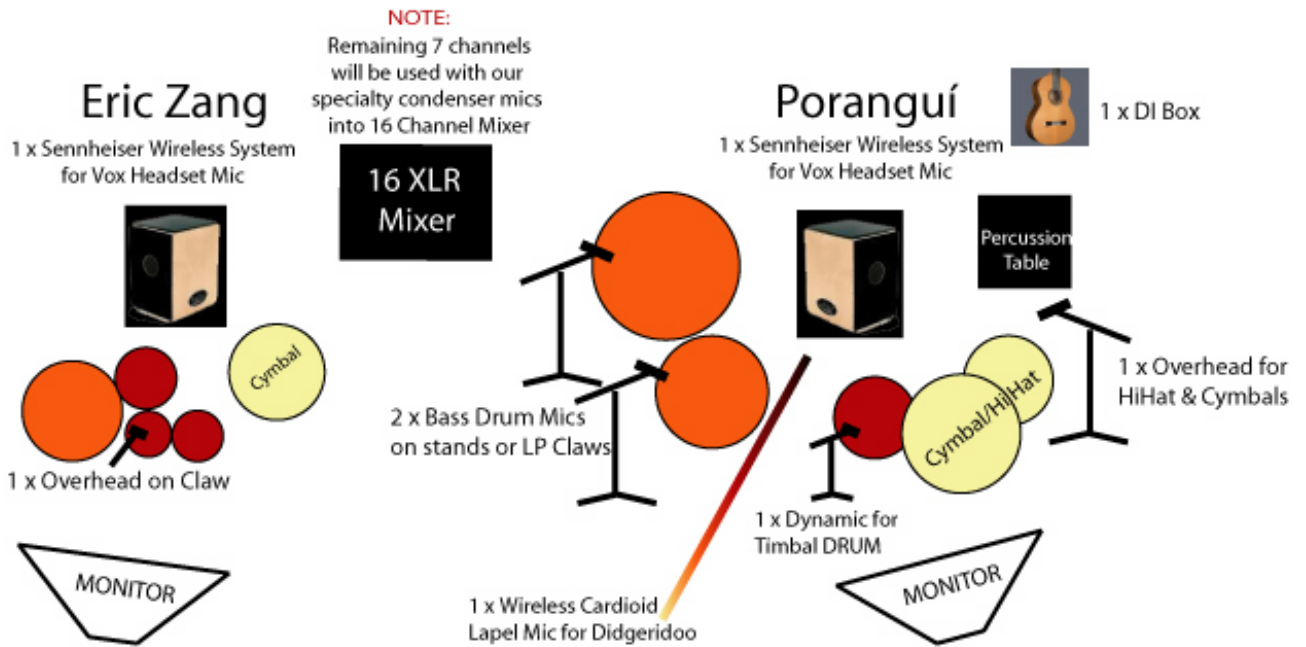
NOTE:
Remaining 7 channels will be used with our specialty condenser mics into 16 Channel Mixer

Eric Zang
1 x Sennheiser Wireless System for Vox Headset Mic

16 XLR Mixer

Poranguí
1 x Sennheiser Wireless System for Vox Headset Mic

1 x DI Box

Percussion Table

Cymbal

2 x Bass Drum Mics on stands or LP Claws

1 x Overhead for HiHat & Cymbals

Cymbal/HiHat

1 x Overhead on Claw

1 x Dynamic for Timbal DRUM

MONITOR

MONITOR

1 x Wireless Cardioid Lapel Mic for Didgeridoo